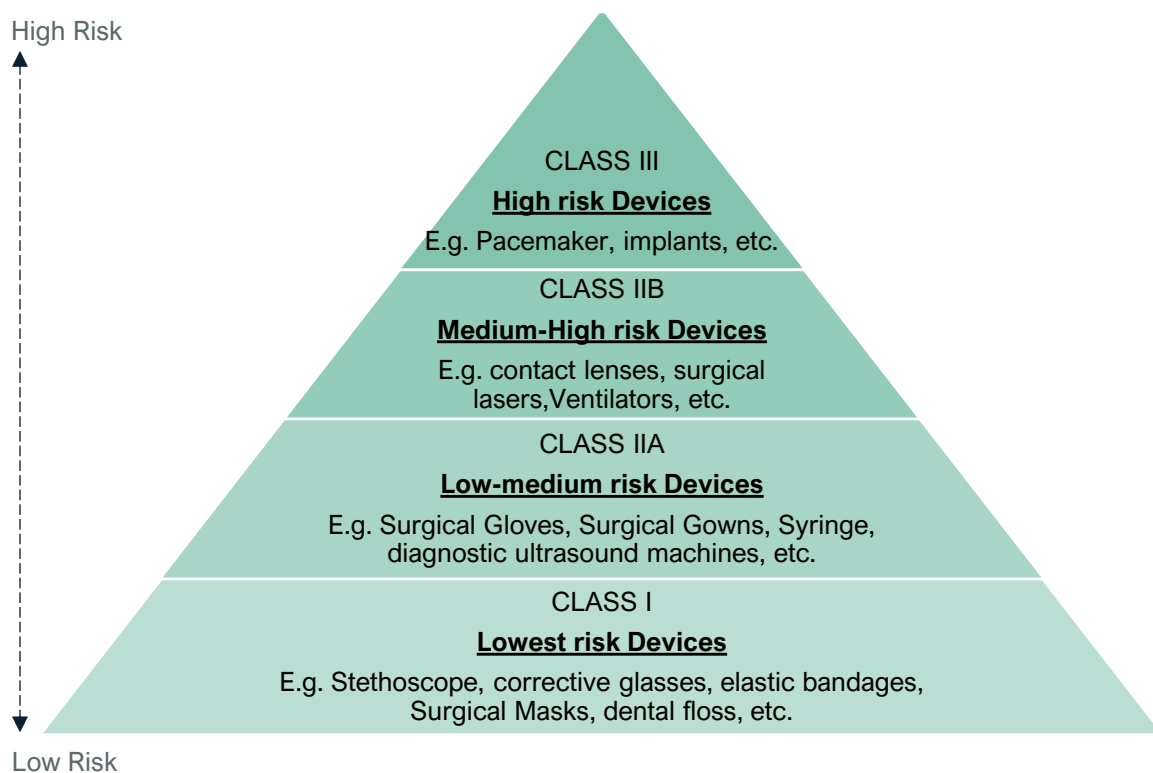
High Risk

CLASS III

High risk Devices

E.g. Pacemaker, implants, etc.

CLASS IIB

Medium-High risk Devices

E.g. contact lenses, surgical lasers,Ventilators, etc.

CLASS IIA

Low-medium risk Devices

E.g. Surgical Gloves, Surgical Gowns, Syringe, diagnostic ultrasound machines, etc.

CLASS I

Lowest risk Devices

E.g. Stethoscope, corrective glasses, elastic bandages, Surgical Masks, dental floss, etc.

Low Risk